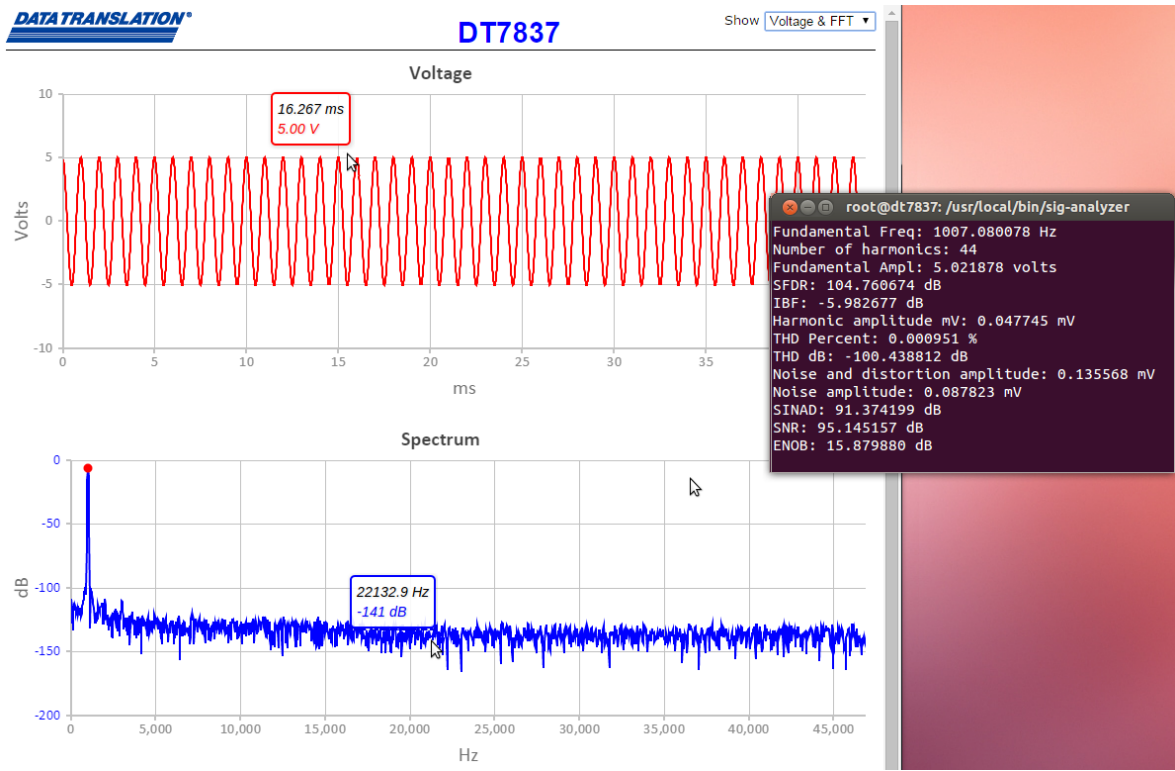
DATATRANSLATION®

DT7837

Show Voltage & FFT

Voltage

10
5
0
-5
-10

Volts

16.267 ms
5.00 V

0 5 10 15 20 25 30 35

ms

root@dt7837: /usr/local/bin/sig-analyzer

Fundamental Freq: 1007.080078 Hz
Number of harmonics: 44
Fundamental Ampl: 5.021878 volts
SFDR: 104.760674 dB
IBF: -5.982677 dB
Harmonic amplitude mV: 0.047745 mV
THD Percent: 0.000951 %
THD dB: -100.438812 dB
Noise and distortion amplitude: 0.135568 mV
Noise amplitude: 0.087823 mV
SINAD: 91.374199 dB
SNR: 95.145157 dB
ENOB: 15.879880 dB

Spectrum

0
-50
-100
-150
-200

dB

22132.9 Hz
-141 dB

0 5,000 10,000 15,000 20,000 25,000 30,000 35,000 40,000 45,000

Hz